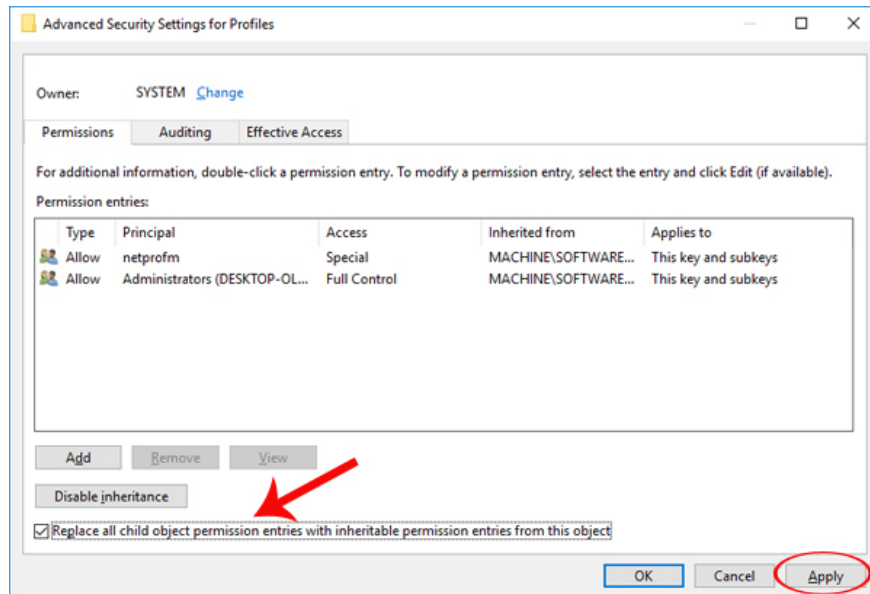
Advanced Security Settings for Profiles

Owner: SYSTEM Change

Permissions | Auditing | Effective Access

For additional information, double-click a permission entry. To modify a permission entry, select the entry and click Edit (if available).

Permission entries:

| Type | Principal | Access | Inherited from | Applies to |
|---|---|---|---|---|
| Allow | netprofm | Special | MACHINE\SOFTWARE... | This key and subkeys |
| Allow | Administrators (DESKTOP-OL... | Full Control | MACHINE\SOFTWARE... | This key and subkeys |

Add | Remove | View

Disable inheritance

Replace all child object permission entries with inheritable permission entries from this object

OK | Cancel | Apply